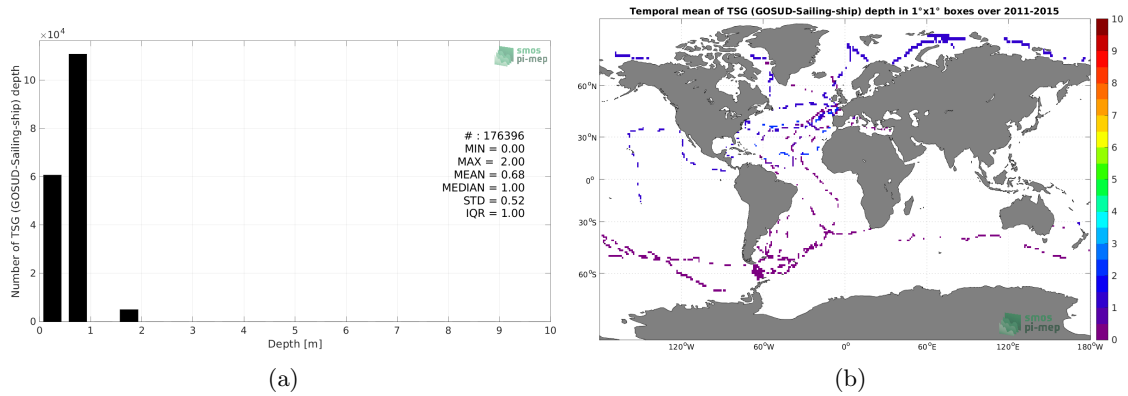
$\times10^4$

smos
pi-mep

Number of TSG (GOSUD-Sailing-ship) depth

10
8
6
4
2
0

# : 176396
MIN = 0.00
MAX = 2.00
MEAN = 0.68
MEDIAN = 1.00
STD = 0.52
IQR = 1.00

0 1 2 3 4 5 6 7 8 9 10

Depth [m]

(a)

Temporal mean of TSG (GOSUD-Sailing-ship) depth in 1°x1° boxes over 2011-2015

60°N
30°N
0°
30°S
60°S

120°W 60°W 0° 60°E 120°E 180°W

smos
pi-mep

10
9
8
7
6
5
4
3
2
1
0

(b)